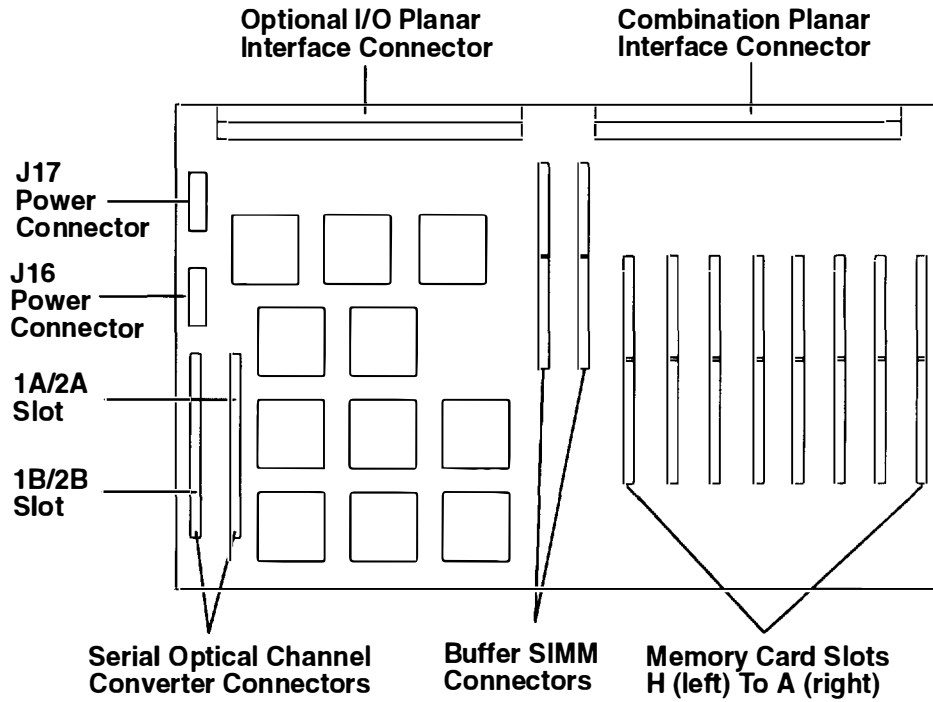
Optional I/O Planar Interface Connector

Combination Planar Interface Connector

J17 Power Connector

J16 Power Connector

1A/2A Slot

1B/2B Slot

Serial Optical Channel Converter Connectors

Buffer SIMM Connectors

Memory Card Slots H (left) To A (right)